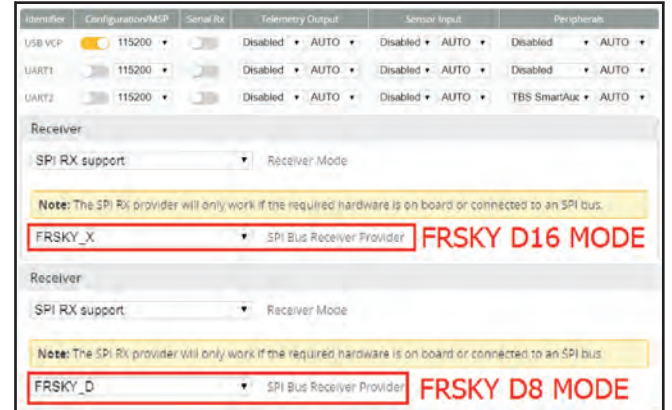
| Identifier | Configuration/MSP | Serial Rx | Telemetry Output | | Sensor Input | | Peripherals | |
|---|---|---|---|---|---|---|---|---|
| USB VCP | 115200 ▾ | | Disabled ▾ | AUTO ▾ | Disabled ▾ | AUTO ▾ | Disabled ▾ | AUTO ▾ |
| UART1 | 115200 ▾ | | Disabled ▾ | AUTO ▾ | Disabled ▾ | AUTO ▾ | Disabled ▾ | AUTO ▾ |
| UART2 | 115200 ▾ | | Disabled ▾ | AUTO ▾ | Disabled ▾ | AUTO ▾ | TBS SmartAuc ▾ | AUTO ▾ |

Receiver

SPI RX support ▾ Receiver Mode

Note: The SPI RX provider will only work if the required hardware is on board or connected to an SPI bus.

FRSKY_X ▾ SPI Bus Receiver Provider FRSKY D16 MODE

Receiver

SPI RX support ▾ Receiver Mode

Note: The SPI RX provider will only work if the required hardware is on board or connected to an SPI bus.

FRSKY_D ▾ SPI Bus Receiver Provider FRSKY D8 MODE